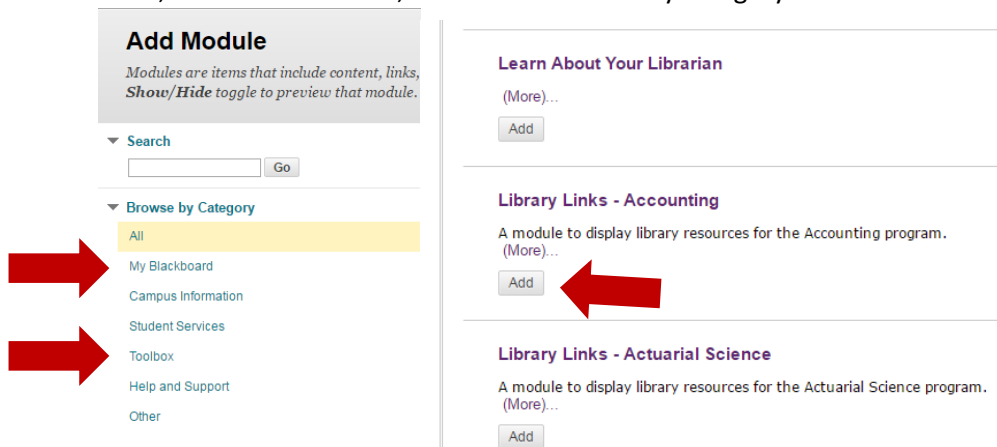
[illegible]

Add Module

Modules are items that include content, links, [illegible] Show/Hide toggle to preview that module.

Search

Go

Browse by Category

All

My Blackboard

Campus Information

Student Services

Toolbox

Help and Support

Other

Learn About Your Librarian

(More)...

Add

Library Links - Accounting

A module to display library resources for the Accounting program. (More)...

Add

Library Links - Actuarial Science

A module to display library resources for the Actuarial Science program. (More)...

Add